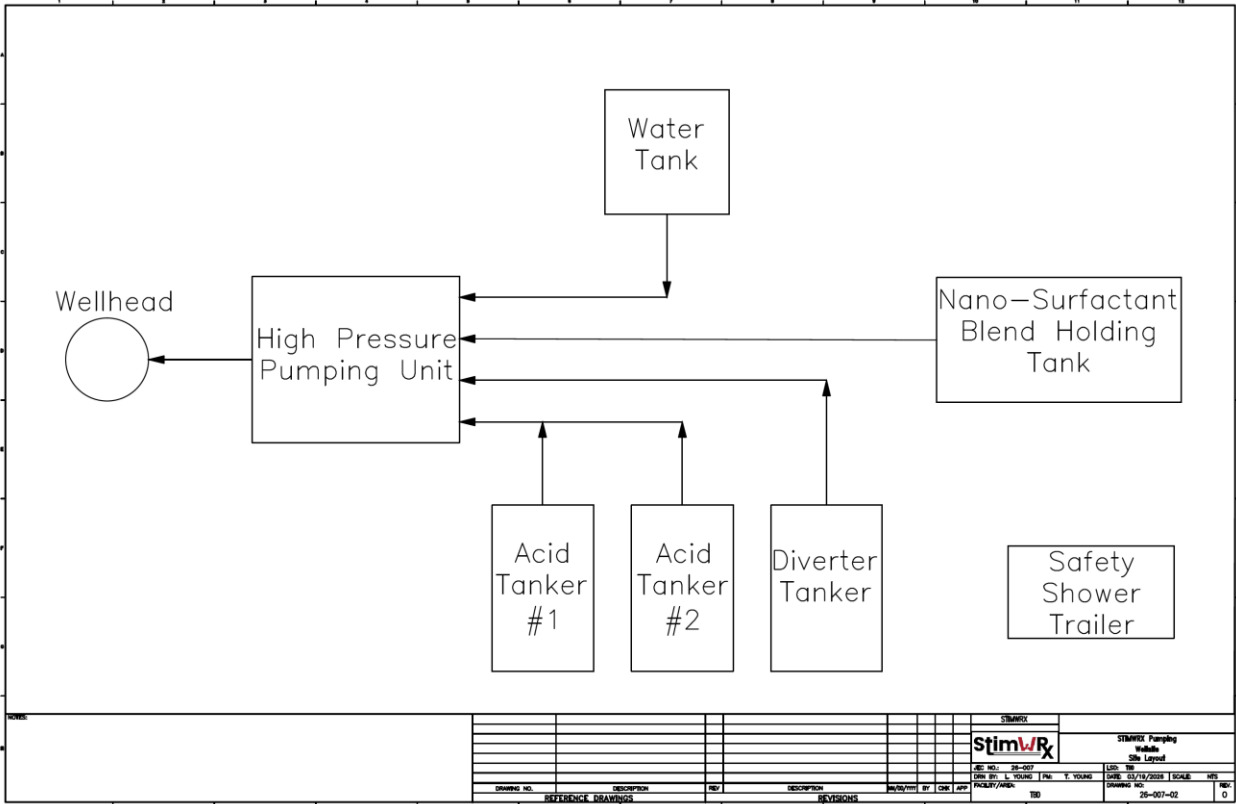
Water Tank

Wellhead

High Pressure Pumping Unit

Nano–Surfactant Blend Holding Tank

Acid Tanker #1

Acid Tanker #2

Diverter Tanker

Safety Shower Trailer

NOTES:

| DRAWING NO. | DESCRIPTION | REV | DESCRIPTION | MM/DD/YYYY | BY | CHK | APP |
|---|---|---|---|---|---|---|---|

REFERENCE DRAWINGS

REVISIONS

STIMWRX

StimWRx

STIMWRX Pumping
Wellsite
Site Layout

JEC NO.: 26-007
LSD: TBD
DRN BY: L. YOUNG
PM: T. YOUNG
DATE: 03/19/2026
SCALE: NTS
FACILITY/AREA: TBD
DRAWING NO: 26-007-02
REV: 0